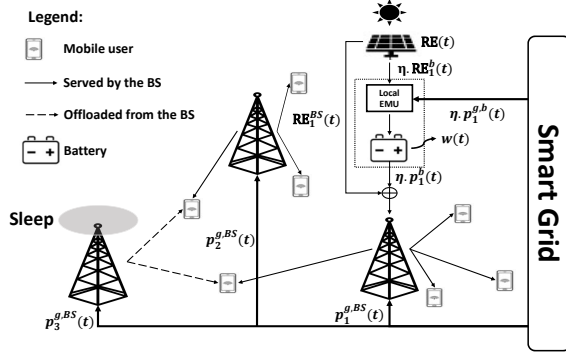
Legend:

Mobile user

Served by the BS

Offloaded from the BS

Battery

$\mathbf{RE}(t)$

$\eta.\mathbf{RE}_1^b(t)$

Local EMU

$\eta.p_1^{g,b}(t)$

$w(t)$

$\eta.p_1^b(t)$

$\mathbf{RE}_1^{BS}(t)$

Smart Grid

Sleep

$p_2^{g,BS}(t)$

$p_3^{g,BS}(t)$

$p_1^{g,BS}(t)$